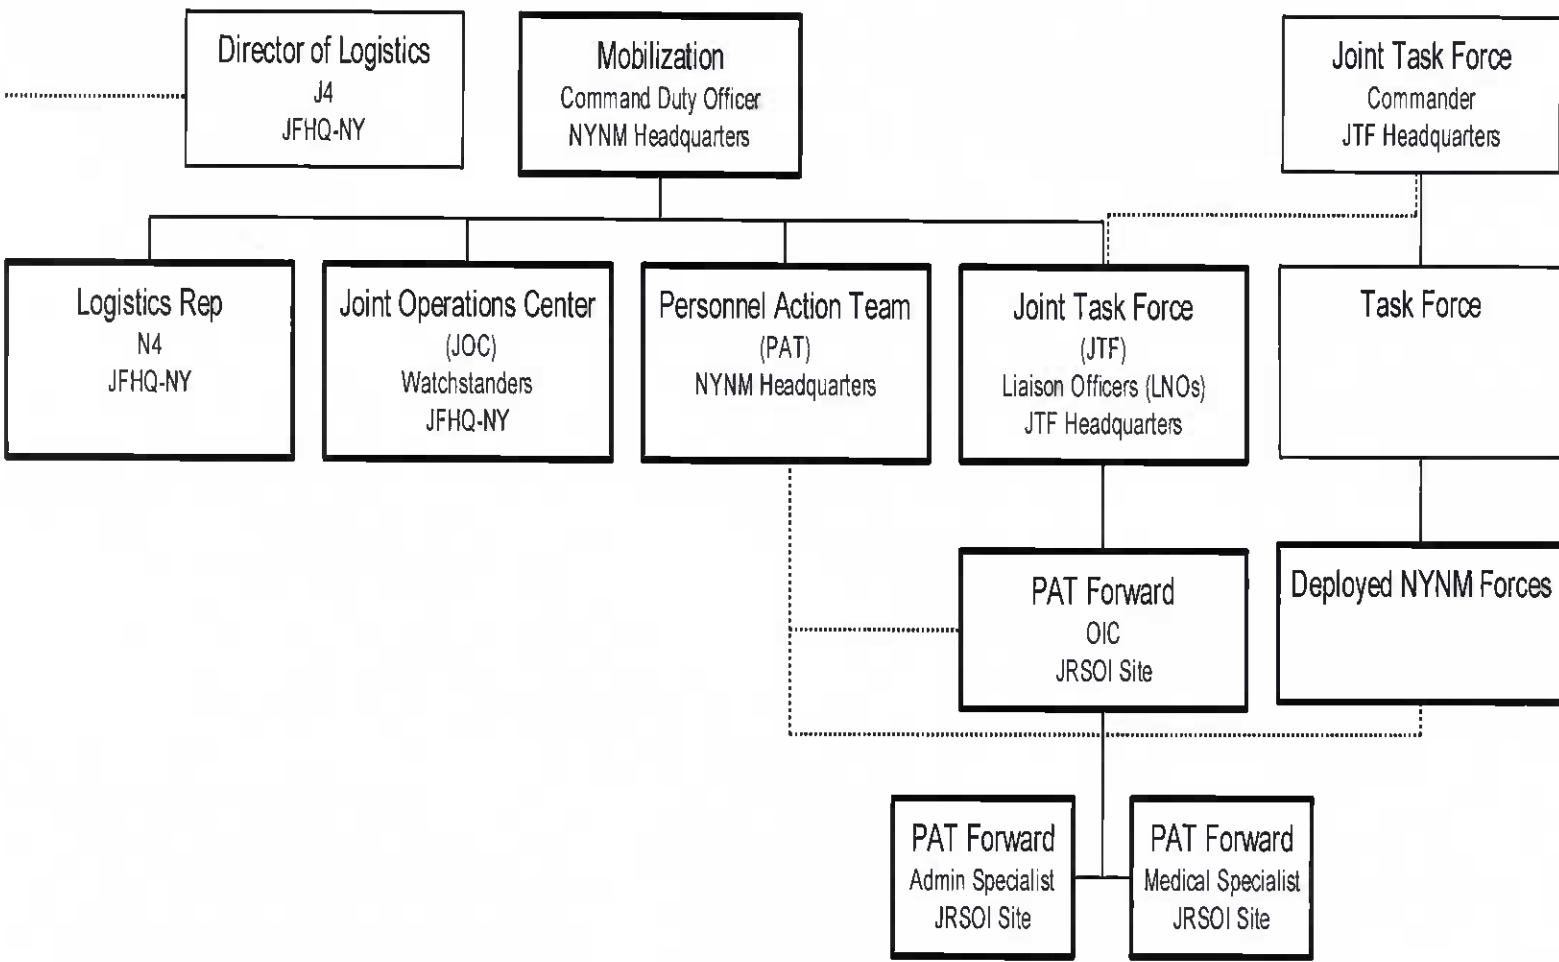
Director of Logistics
J4
JFHQ-NY

Mobilization
Command Duty Officer
NYNM Headquarters

Joint Task Force
Commander
JTF Headquarters

Logistics Rep
N4
JFHQ-NY

Joint Operations Center
(JOC)
Watchstanders
JFHQ-NY

Personnel Action Team
(PAT)
NYNM Headquarters

Joint Task Force
(JTF)
Liaison Officers (LNOs)
JTF Headquarters

Task Force

PAT Forward
OIC
JRSOI Site

Deployed NYNM Forces

PAT Forward
Admin Specialist
JRSOI Site

PAT Forward
Medical Specialist
JRSOI Site